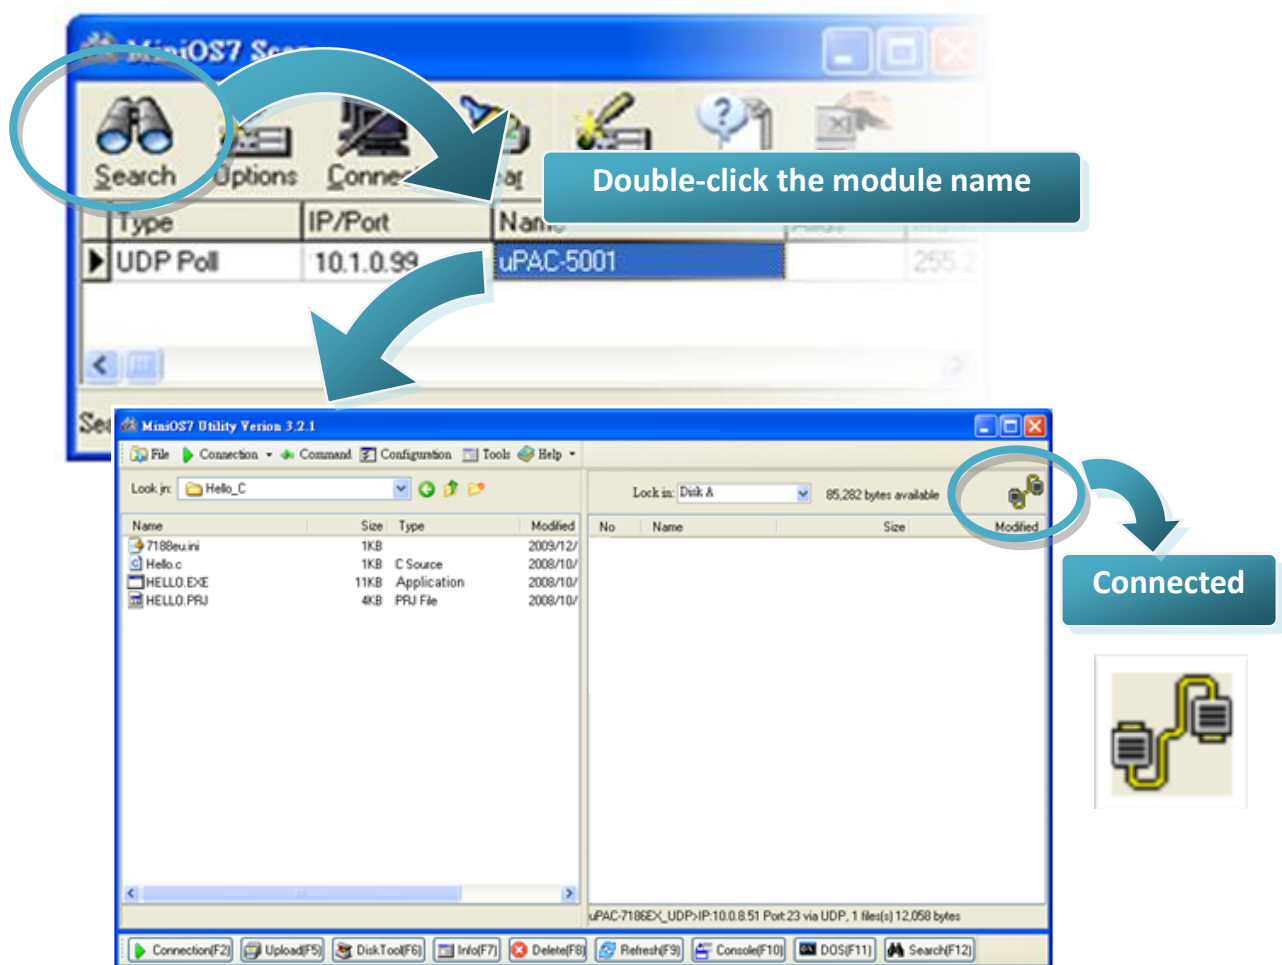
MiniOS7 Sca

Search Options Conne ear

Double-click the module name

| Type | IP/Port | Nam |
|---|---|---|
| UDP Poll | 10.1.0.99 | uPAC-5001 |

Se

MiniOS7 Utility Verion 3.2.1

File Connection Command Configuration Tools Help

Look in: Hello_C

| Name | Size | Type | Modified |
|---|---|---|---|
| 7188eu.ini | 1KB | | 2009/12/ |
| Hello.c | 1KB | C Source | 2008/10/ |
| HELLO.EXE | 11KB | Application | 2008/10/ |
| HELLO.PRJ | 4KB | PRJ File | 2008/10/ |

Look in: Disk A 85,282 bytes available

| No | Name | Size | Modified |
|---|---|---|---|

uPAC-7186EX_UDP>IP:10.0.8.51 Port:23 via UDP, 1 file(s) 12,058 bytes

Connection(F2) Upload(F5) DiskTool(F6) Info(F7) Delete(F8) Refresh(F9) Console(F10) DOS(F11) Search(F12)

Connected